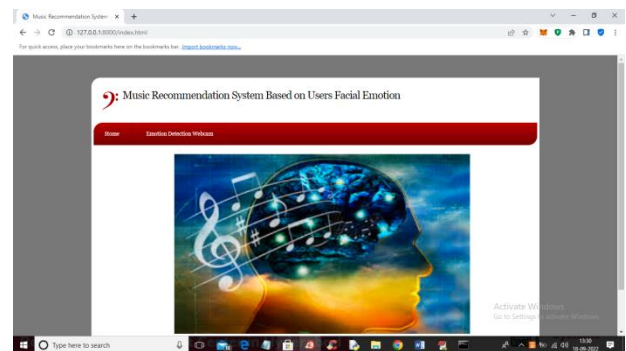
Music Recommendation Syste ×  +

127.0.0.1:8000/index.html

For quick access, place your bookmarks here on the bookmarks bar. Import bookmarks now...

Music Recommendation System Based on Users Facial Emotion

Home  Emotion Detection Webcam

Activate Windows
Go to Settings to activate Windows.

Type here to search

13:38
15-09-2022